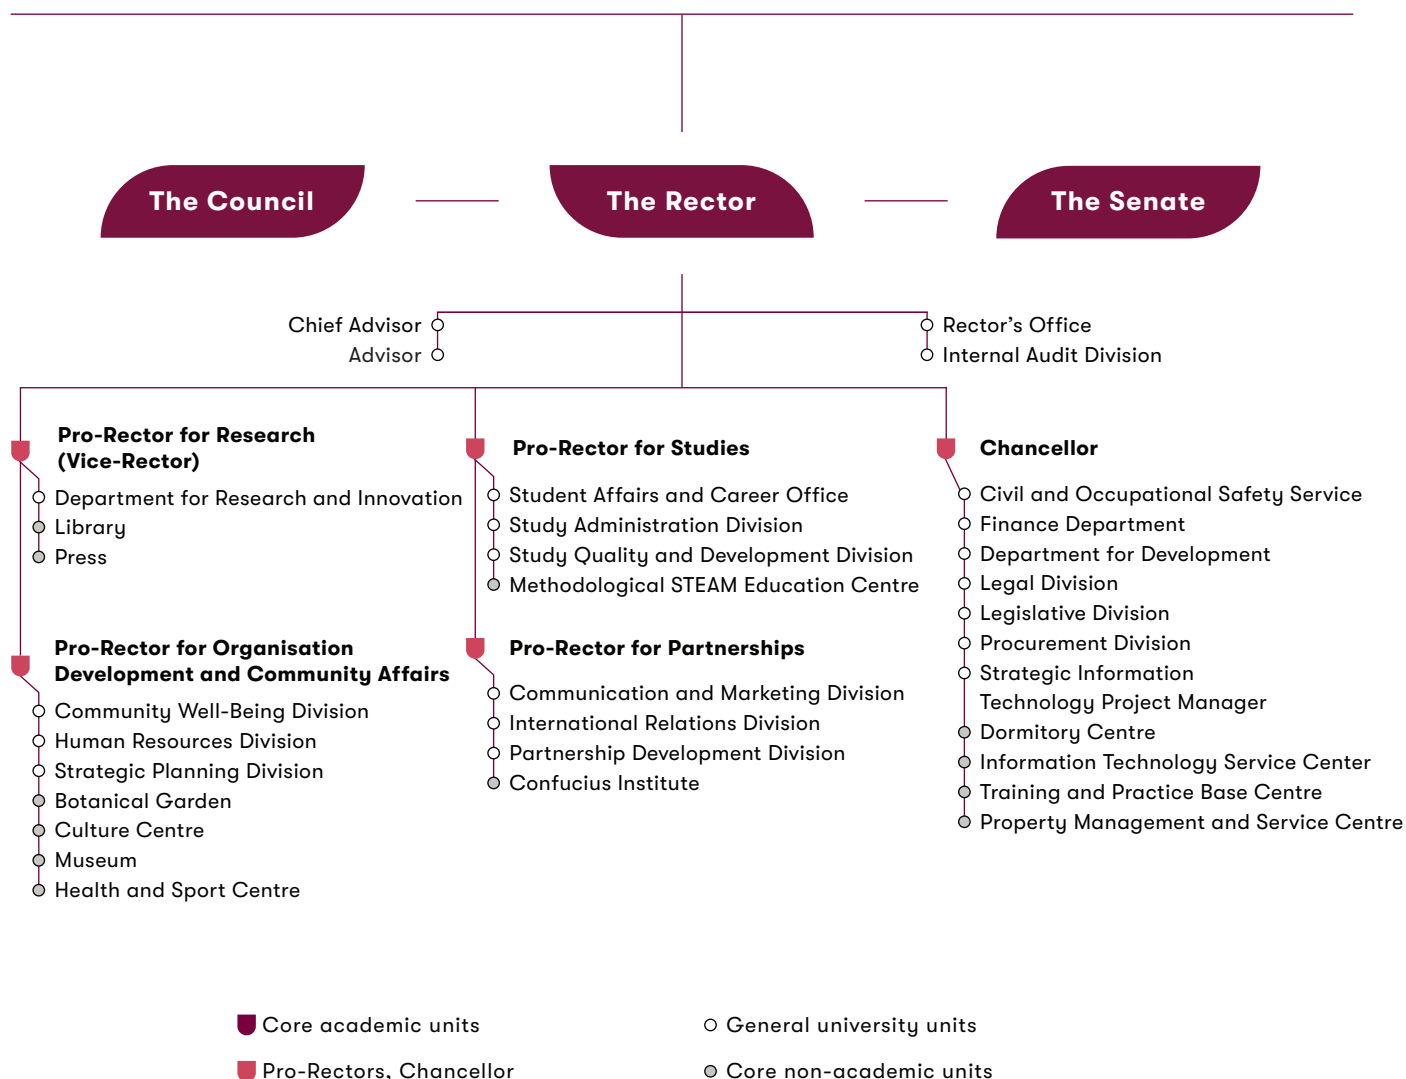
The Council

The Rector

The Senate

Chief Advisor
Advisor

Rector’s Office
Internal Audit Division

**Pro-Rector for Research (Vice-Rector)**
Department for Research and Innovation
Library
Press

**Pro-Rector for Organisation Development and Community Affairs**
Community Well-Being Division
Human Resources Division
Strategic Planning Division
Botanical Garden
Culture Centre
Museum
Health and Sport Centre

**Pro-Rector for Studies**
Student Affairs and Career Office
Study Administration Division
Study Quality and Development Division
Methodological STEAM Education Centre

**Pro-Rector for Partnerships**
Communication and Marketing Division
International Relations Division
Partnership Development Division
Confucius Institute

**Chancellor**
Civil and Occupational Safety Service
Finance Department
Department for Development
Legal Division
Legislative Division
Procurement Division
Strategic Information Technology Project Manager
Dormitory Centre
Information Technology Service Center
Training and Practice Base Centre
Property Management and Service Centre

Core academic units
Pro-Rectors, Chancellor

General university units
Core non-academic units